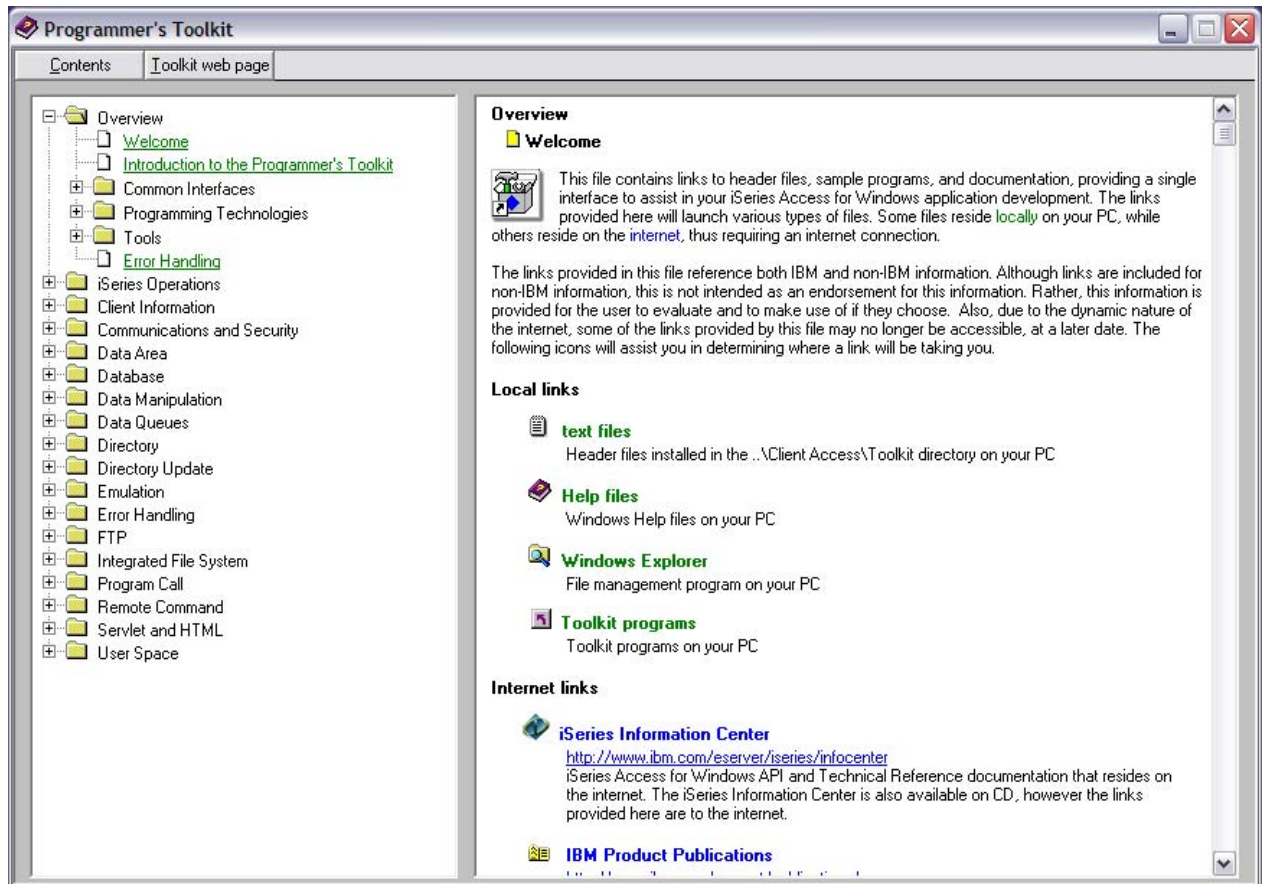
Programmer's Toolkit

Contents | Toolkit web page

Overview
Welcome
Introduction to the Programmer's Toolkit
Common Interfaces
Programming Technologies
Tools
Error Handling
iSeries Operations
Client Information
Communications and Security
Data Area
Database
Data Manipulation
Data Queues
Directory
Directory Update
Emulation
Error Handling
FTP
Integrated File System
Program Call
Remote Command
Servlet and HTML
User Space

Overview

Welcome

This file contains links to header files, sample programs, and documentation, providing a single interface to assist in your iSeries Access for Windows application development. The links provided here will launch various types of files. Some files reside locally on your PC, while others reside on the internet, thus requiring an internet connection.

The links provided in this file reference both IBM and non-IBM information. Although links are included for non-IBM information, this is not intended as an endorsement for this information. Rather, this information is provided for the user to evaluate and to make use of if they choose. Also, due to the dynamic nature of the internet, some of the links provided by this file may no longer be accessible, at a later date. The following icons will assist you in determining where a link will be taking you.

Local links

text files
Header files installed in the ..\Client Access\Toolkit directory on your PC

Help files
Windows Help files on your PC

Windows Explorer
File management program on your PC

Toolkit programs
Toolkit programs on your PC

Internet links

iSeries Information Center
http://www.ibm.com/eserver/iseries/infocenter
iSeries Access for Windows API and Technical Reference documentation that resides on the internet. The iSeries Information Center is also available on CD, however the links provided here are to the internet.

IBM Product Publications
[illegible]